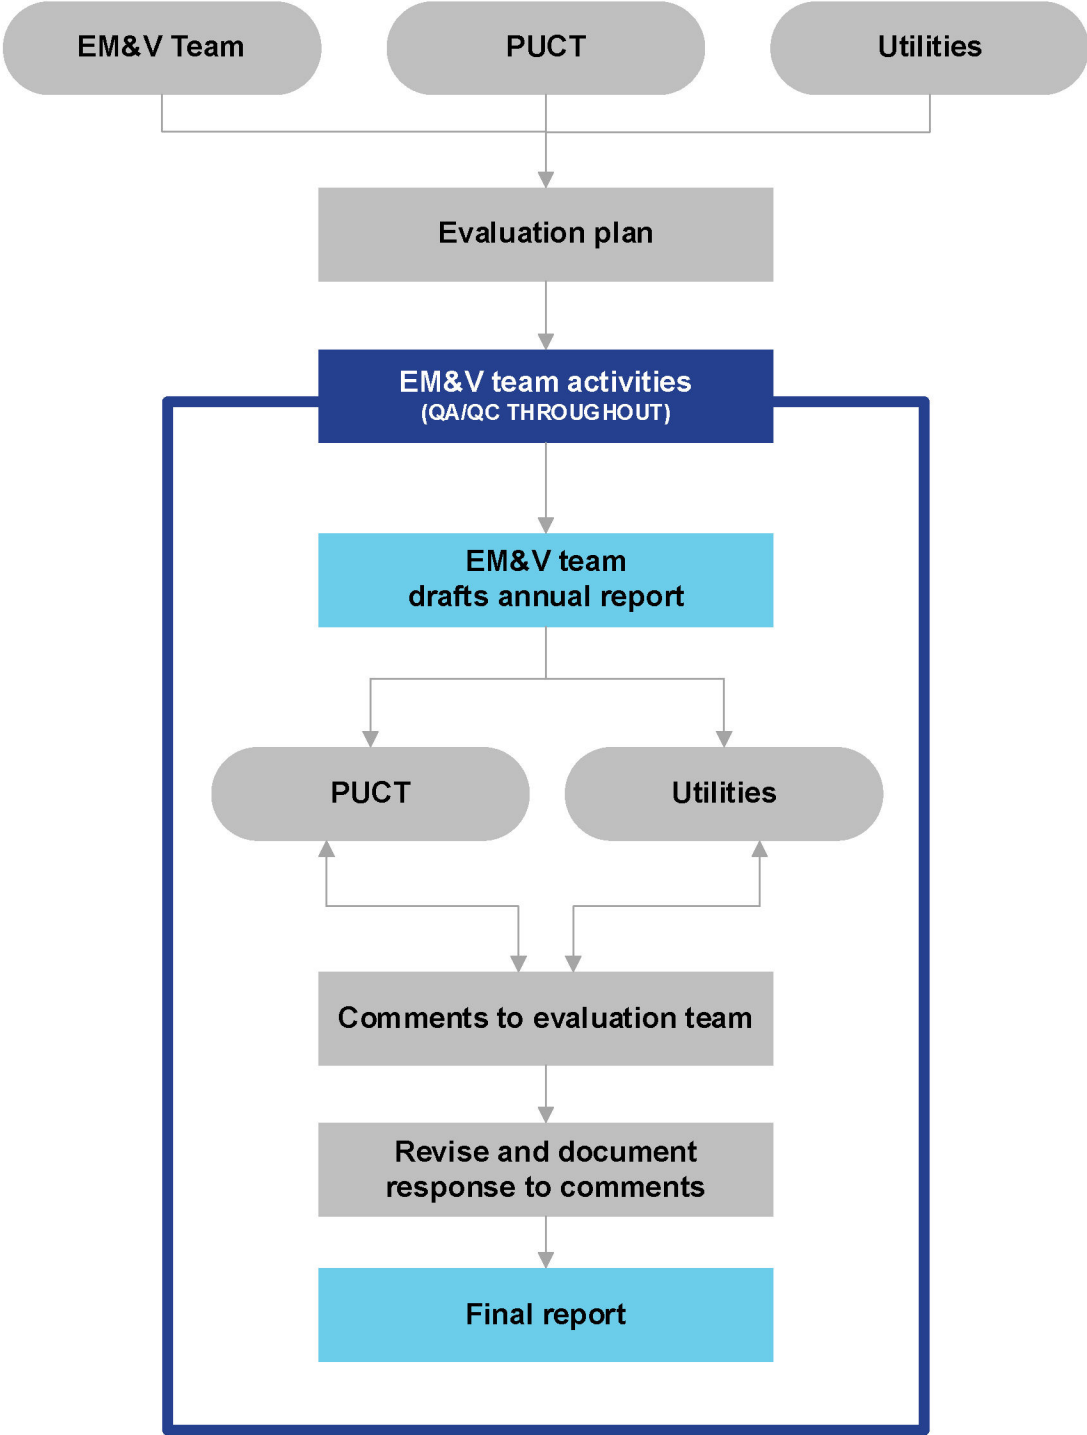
EM&V Team

PUCT

Utilities

Evaluation plan

EM&V team activities
(QA/QC THROUGHOUT)

EM&V team
drafts annual report

PUCT

Utilities

Comments to evaluation team

Revise and document
response to comments

Final report